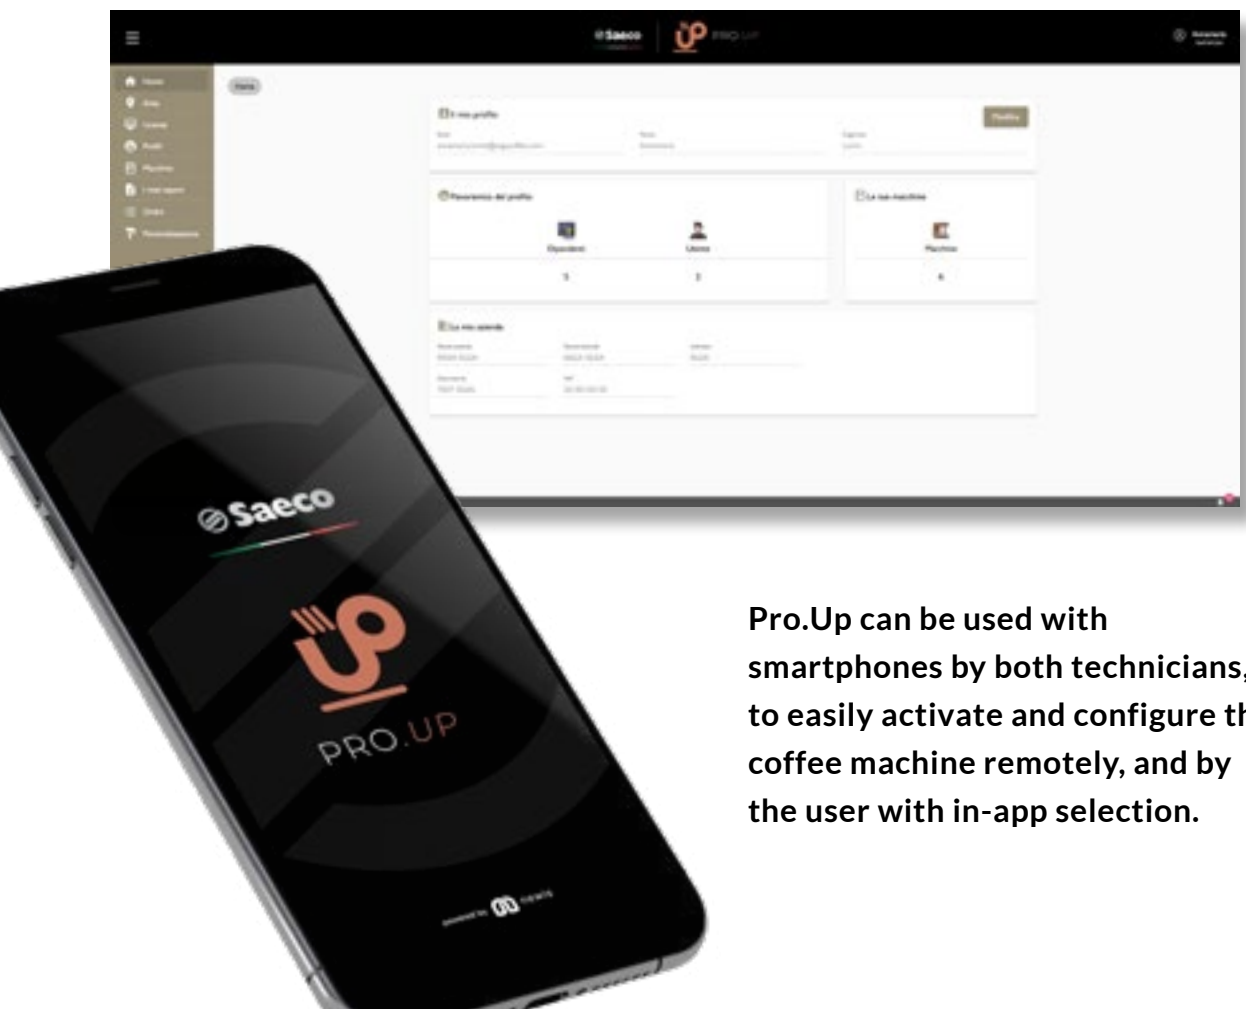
Saeco PRO.UP

Home

Il mio profilo

Modifica

Panoramica del profilo

Operatori

Utenti

Le mie macchine

Macchine

La mia azienda

Saeco

PRO.UP

Pro.Up can be used with smartphones by both technicians, to easily activate and configure th coffee machine remotely, and by the user with in-app selection.